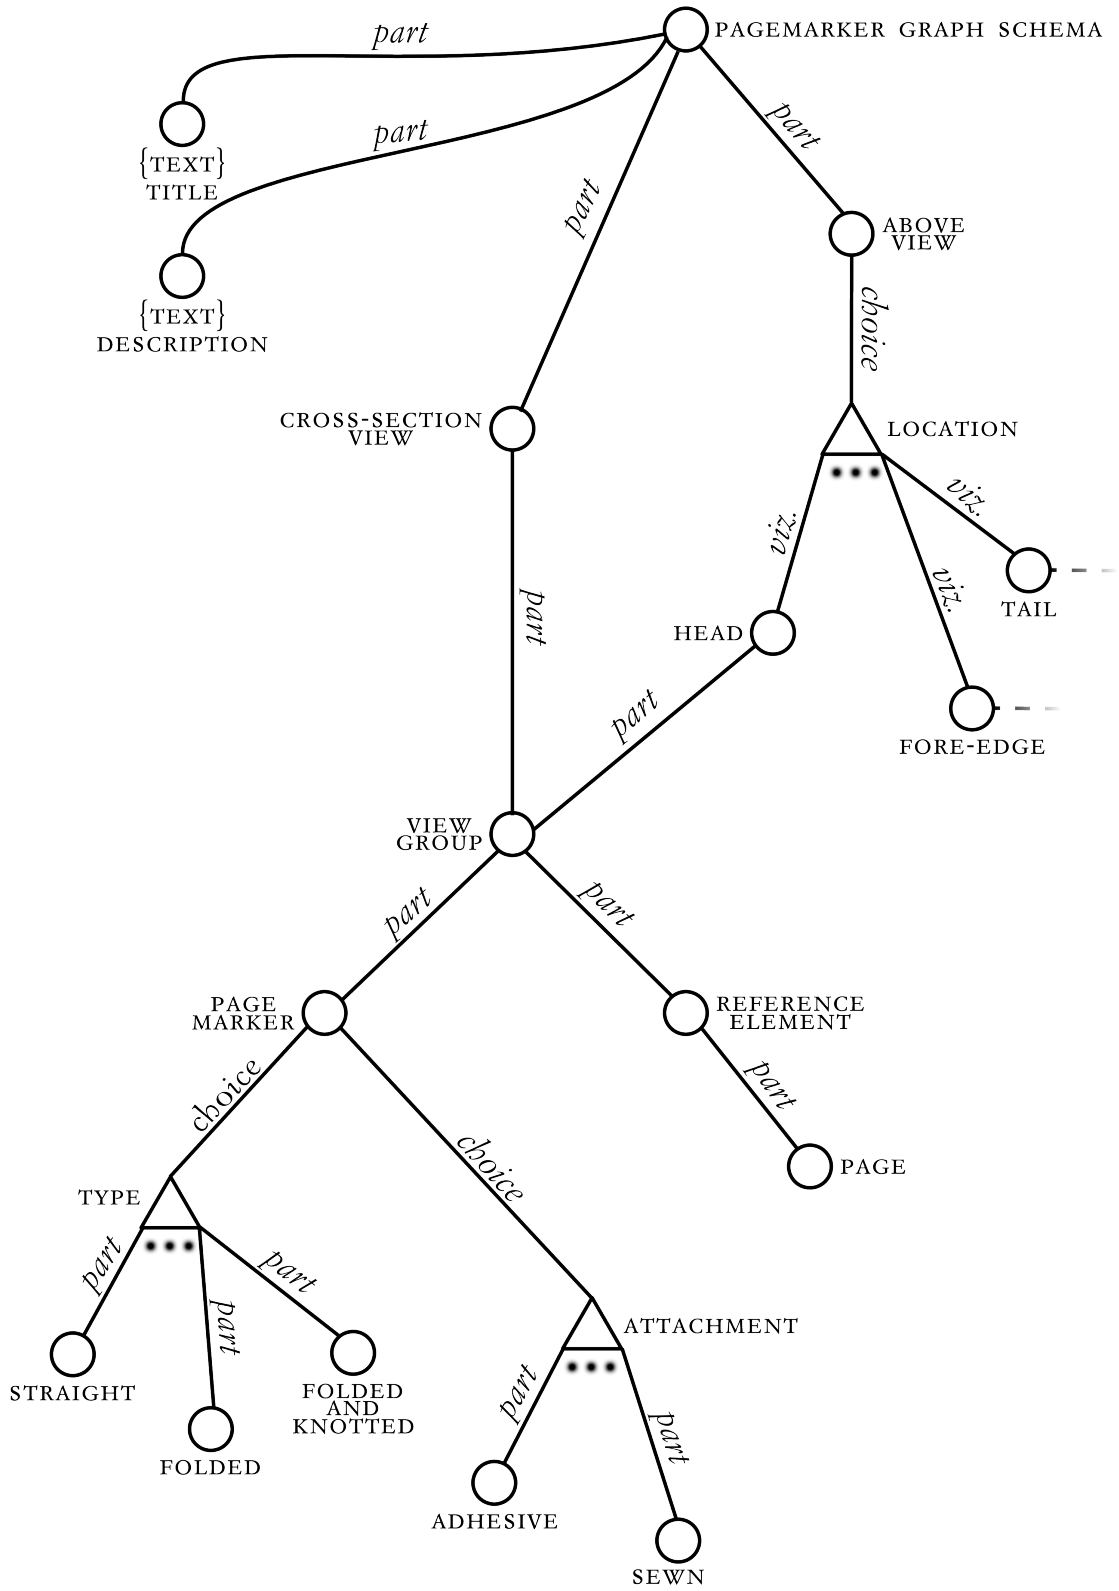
PAGEMARKER GRAPH SCHEMA

part

part

{TEXT}
TITLE

{TEXT}
DESCRIPTION

part

part

ABOVE VIEW

choice

LOCATION

viz.

viz.

viz.

TAIL

HEAD

FORE-EDGE

CROSS-SECTION VIEW

part

part

VIEW GROUP

part

part

PAGE MARKER

REFERENCE ELEMENT

part

PAGE

choice

choice

TYPE

part

part

part

STRAIGHT

FOLDED

FOLDED AND KNOTTED

ATTACHMENT

part

part

ADHESIVE

SEWN